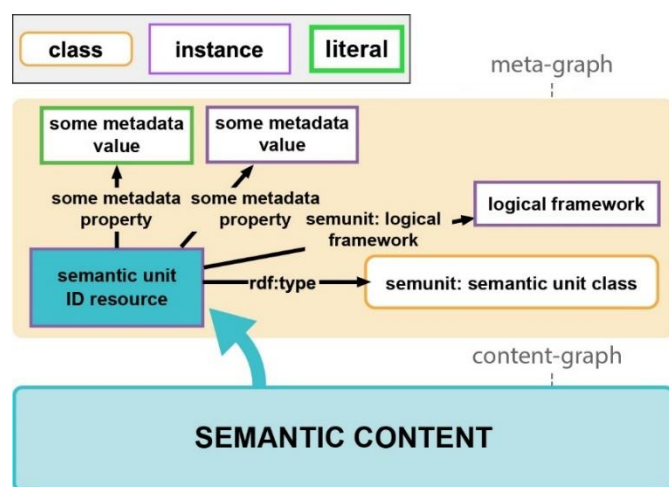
class

instance

literal

meta-graph

some metadata value

some metadata value

some metadata property

some metadata property

semunit: logical framework

logical framework

semantic unit ID resource

rdf:type

semunit: semantic unit class

content-graph

SEMANTIC CONTENT